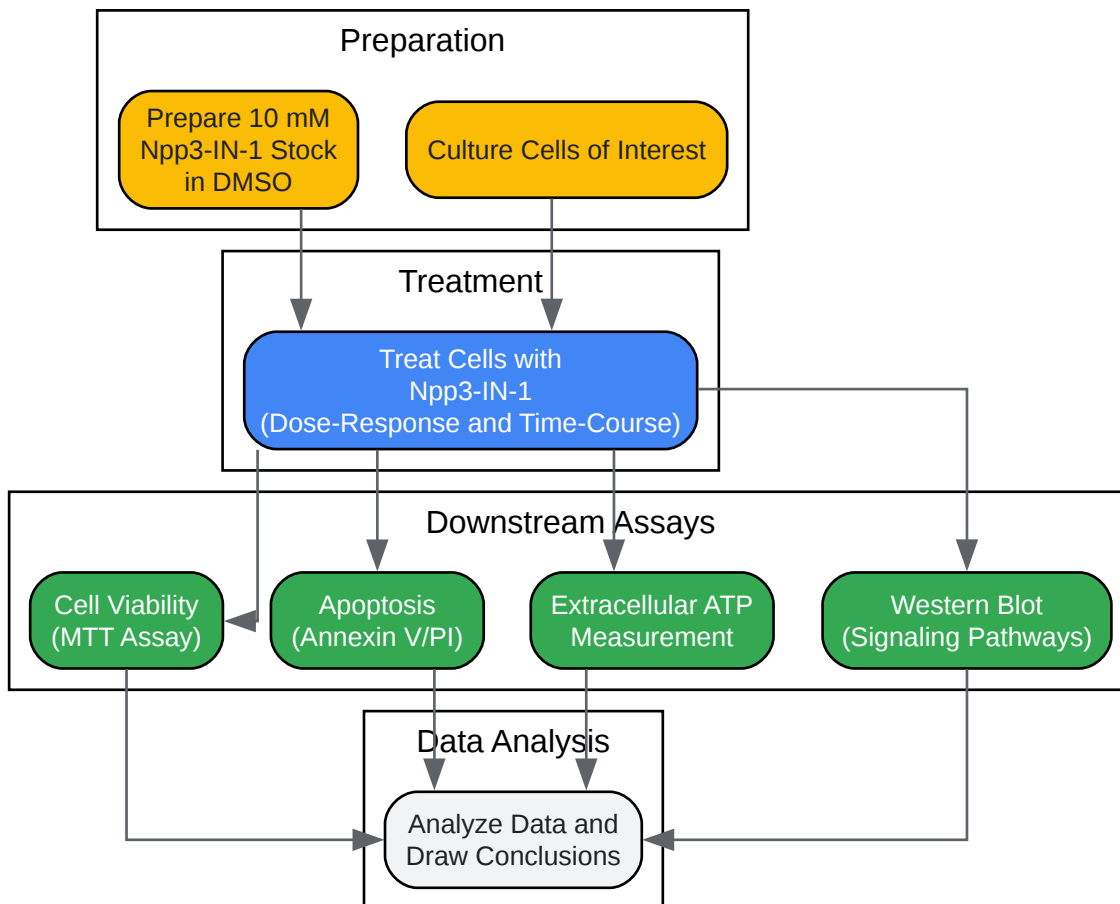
Preparation

Prepare 10 mM Npp3-IN-1 Stock in DMSO

Culture Cells of Interest

Treatment

Treat Cells with Npp3-IN-1 (Dose-Response and Time-Course)

Downstream Assays

Cell Viability (MTT Assay)

Apoptosis (Annexin V/PI)

Extracellular ATP Measurement

Western Blot (Signaling Pathways)

Data Analysis

Analyze Data and Draw Conclusions